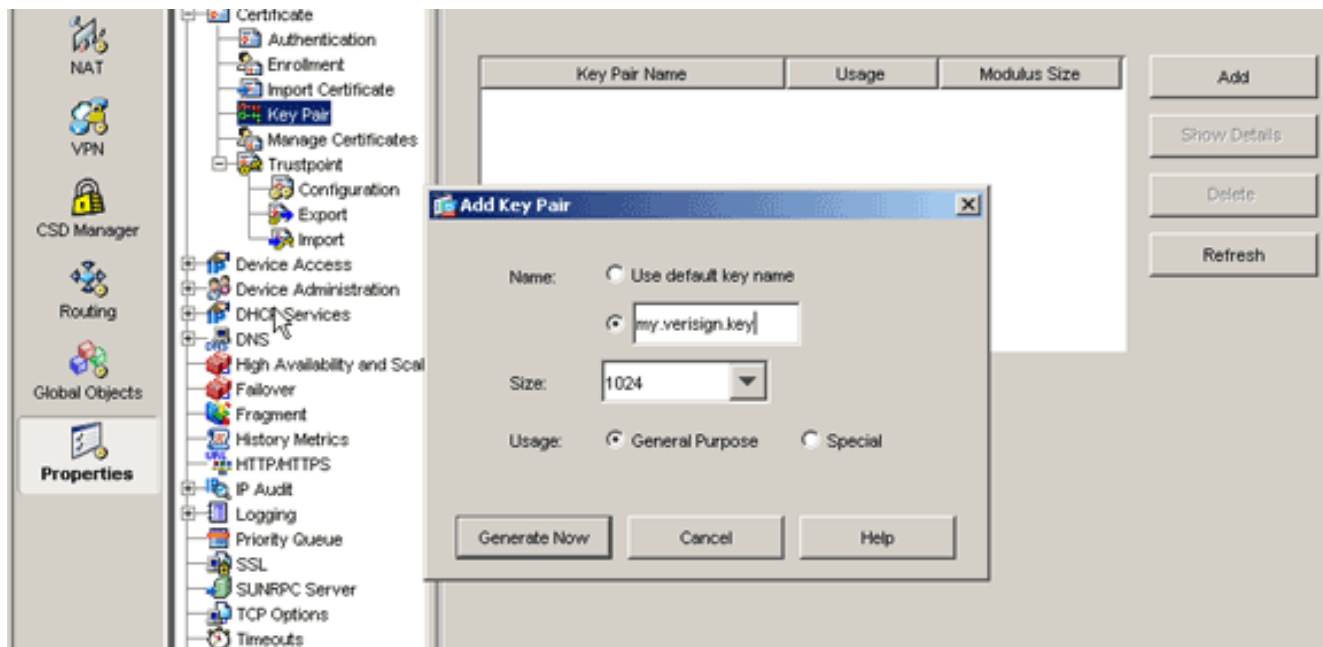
NAT
VPN
CSD Manager
Routing
Global Objects
Properties

Certificate
Authentication
Enrollment
Import Certificate
Key Pair
Manage Certificates
Trustpoint
Configuration
Export
Import
Device Access
Device Administration
DHCP Services
DNS
High Availability and Scal
Failover
Fragment
History Metrics
HTTP/HTTPS
IP Audit
Logging
Priority Queue
SSL
SUNRPC Server
TCP Options
Timeouts

| Key Pair Name | Usage | Modulus Size |
|---|---|---|

Add
Show Details
Delete
Refresh

Add Key Pair
Name: Use default key name
my.verisign.key
Size: 1024
Usage: General Purpose Special
Generate Now Cancel Help